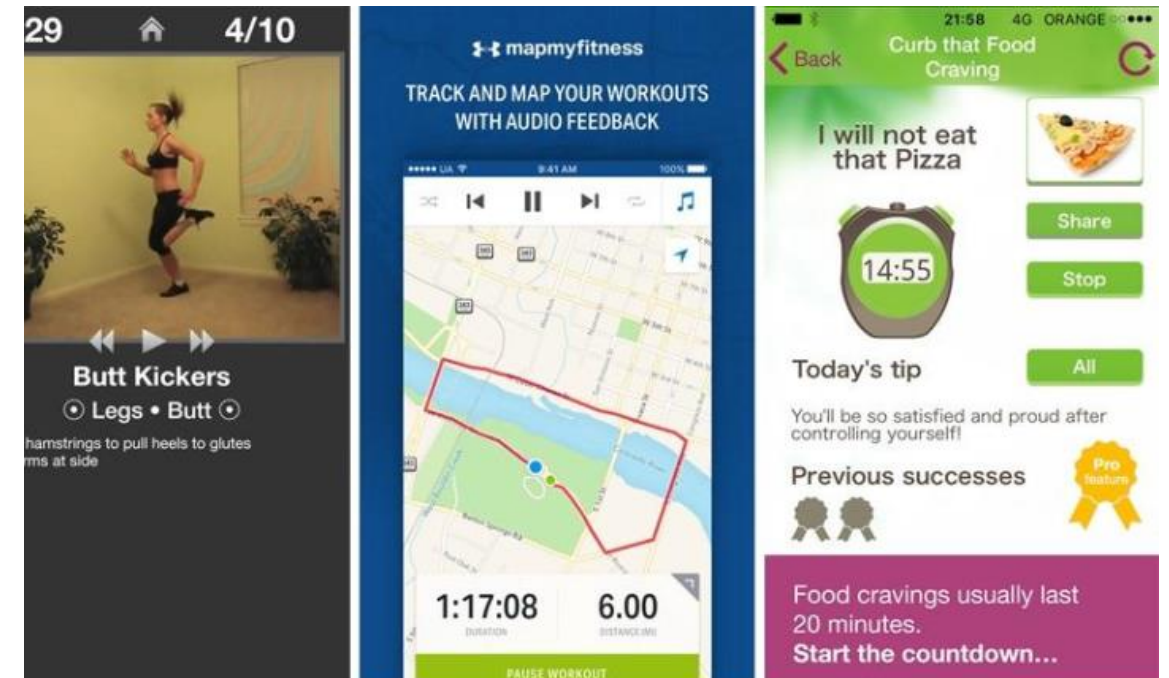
29 4/10

Butt Kickers
⦿ Legs • Butt ⦿
hamstrings to pull heels to glutes
rms at side

mapmyfitness
TRACK AND MAP YOUR WORKOUTS WITH AUDIO FEEDBACK

9:41 AM 100%

1:17:08
DURATION
6.00
DISTANCE (MI)
PAUSE WORKOUT

21:58 4G ORANGE
Back
Curb that Food Craving
I will not eat that Pizza
14:55
Share
Stop
Today's tip
All
You'll be so satisfied and proud after controlling yourself!
Previous successes
Pro feature
Food cravings usually last 20 minutes.
Start the countdown...